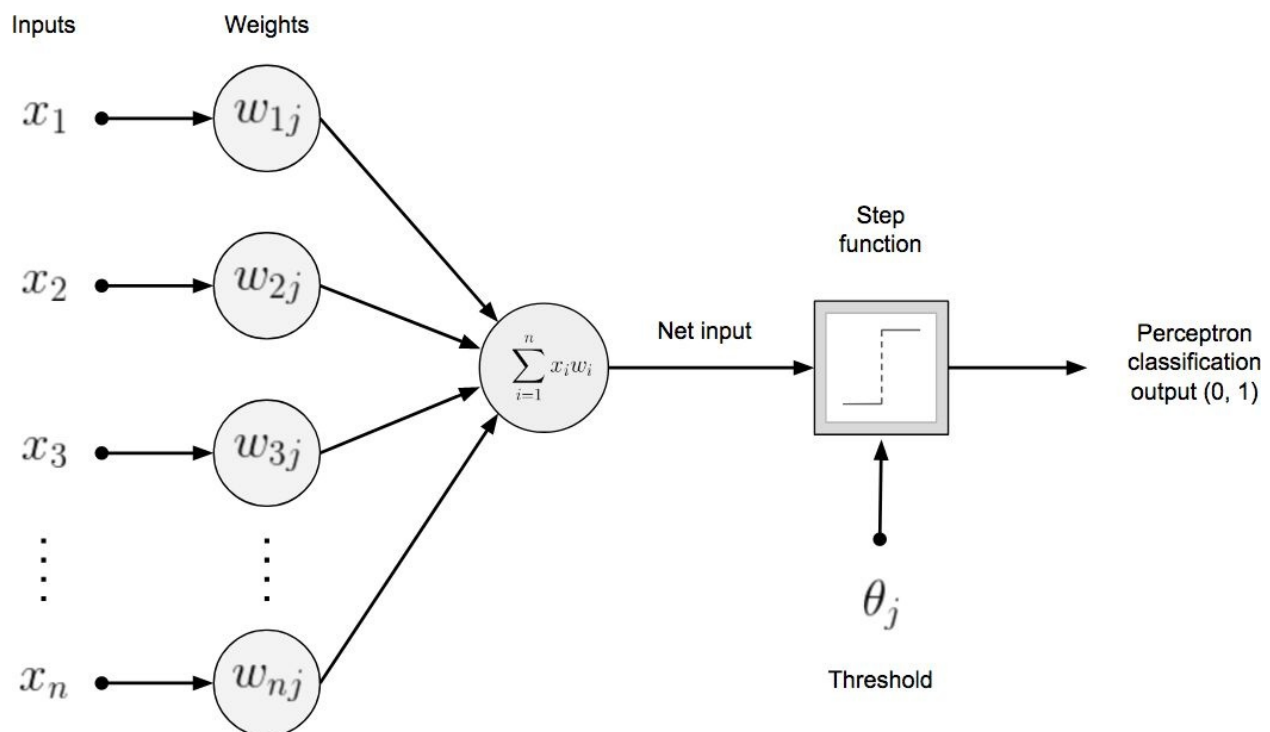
Inputs

Weights

$x_1$

$w_{1j}$

$x_2$

$w_{2j}$

$x_3$

$w_{3j}$

$\vdots$

$\vdots$

$x_n$

$w_{nj}$

$\sum_{i=1}^{n} x_i w_i$

Net input

Step function

Perceptron classification output (0, 1)

$\theta_j$

Threshold